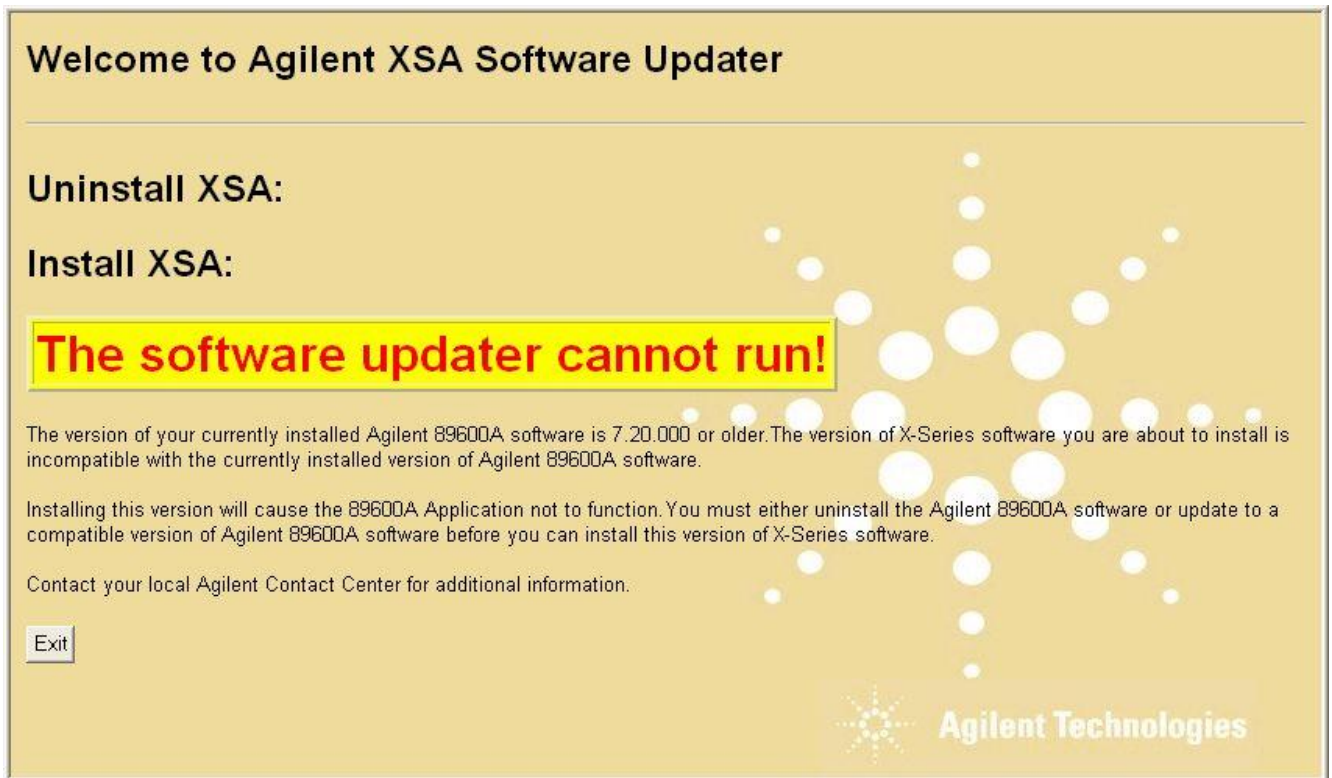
Welcome to Agilent XSA Software Updater

Uninstall XSA:

Install XSA:

The software updater cannot run!

The version of your currently installed Agilent 89600A software is 7.20.000 or older.The version of X-Series software you are about to install is incompatible with the currently installed version of Agilent 89600A software.

Installing this version will cause the 89600A Application not to function.You must either uninstall the Agilent 89600A software or update to a compatible version of Agilent 89600A software before you can install this version of X-Series software.

Contact your local Agilent Contact Center for additional information.

Exit

Agilent Technologies